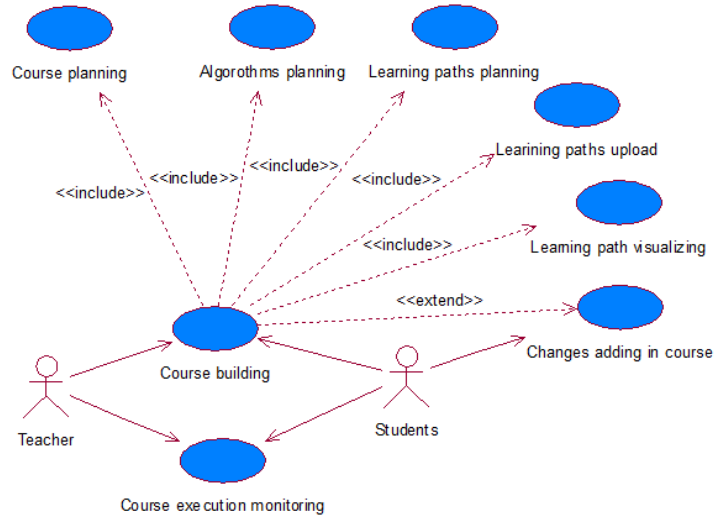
Course planning

Algorothms planning

Learning paths planning

Learining paths upload

Learning path visualizing

Changes adding in course

<<include>>

<<include>>

<<include>>

<<include>>

<<include>>

<<extend>>

Course building

Teacher

Students

Course execution monitoring